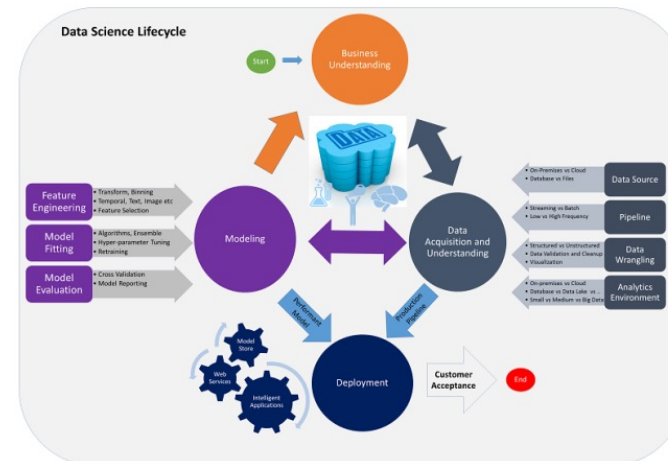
Data Science Lifecycle

Start

Business Understanding

DATA

Feature Engineering
• Transform, Binning
• Temporal, Text, Image etc
• Feature Selection

Model Fitting
• Algorithms, Ensemble
• Hyper-parameter Tuning
• Retraining

Model Evaluation
• Cross Validation
• Model Reporting

Modeling

Data Acquisition and Understanding

• On-Premises vs Cloud
• Database vs Files
Data Source

• Streaming vs Batch
• Low vs High Frequency
Pipeline

• Structured vs Unstructured
• Data Validation and Cleanup
• Visualization
Data Wrangling

• On-premises vs Cloud
• Database vs Data Lake vs ...
• Small vs Medium vs Big Data
Analytics Environment

Performant Model

Production Pipeline

Model Store

Web Services

Intelligent Applications

Deployment

Customer Acceptance

End